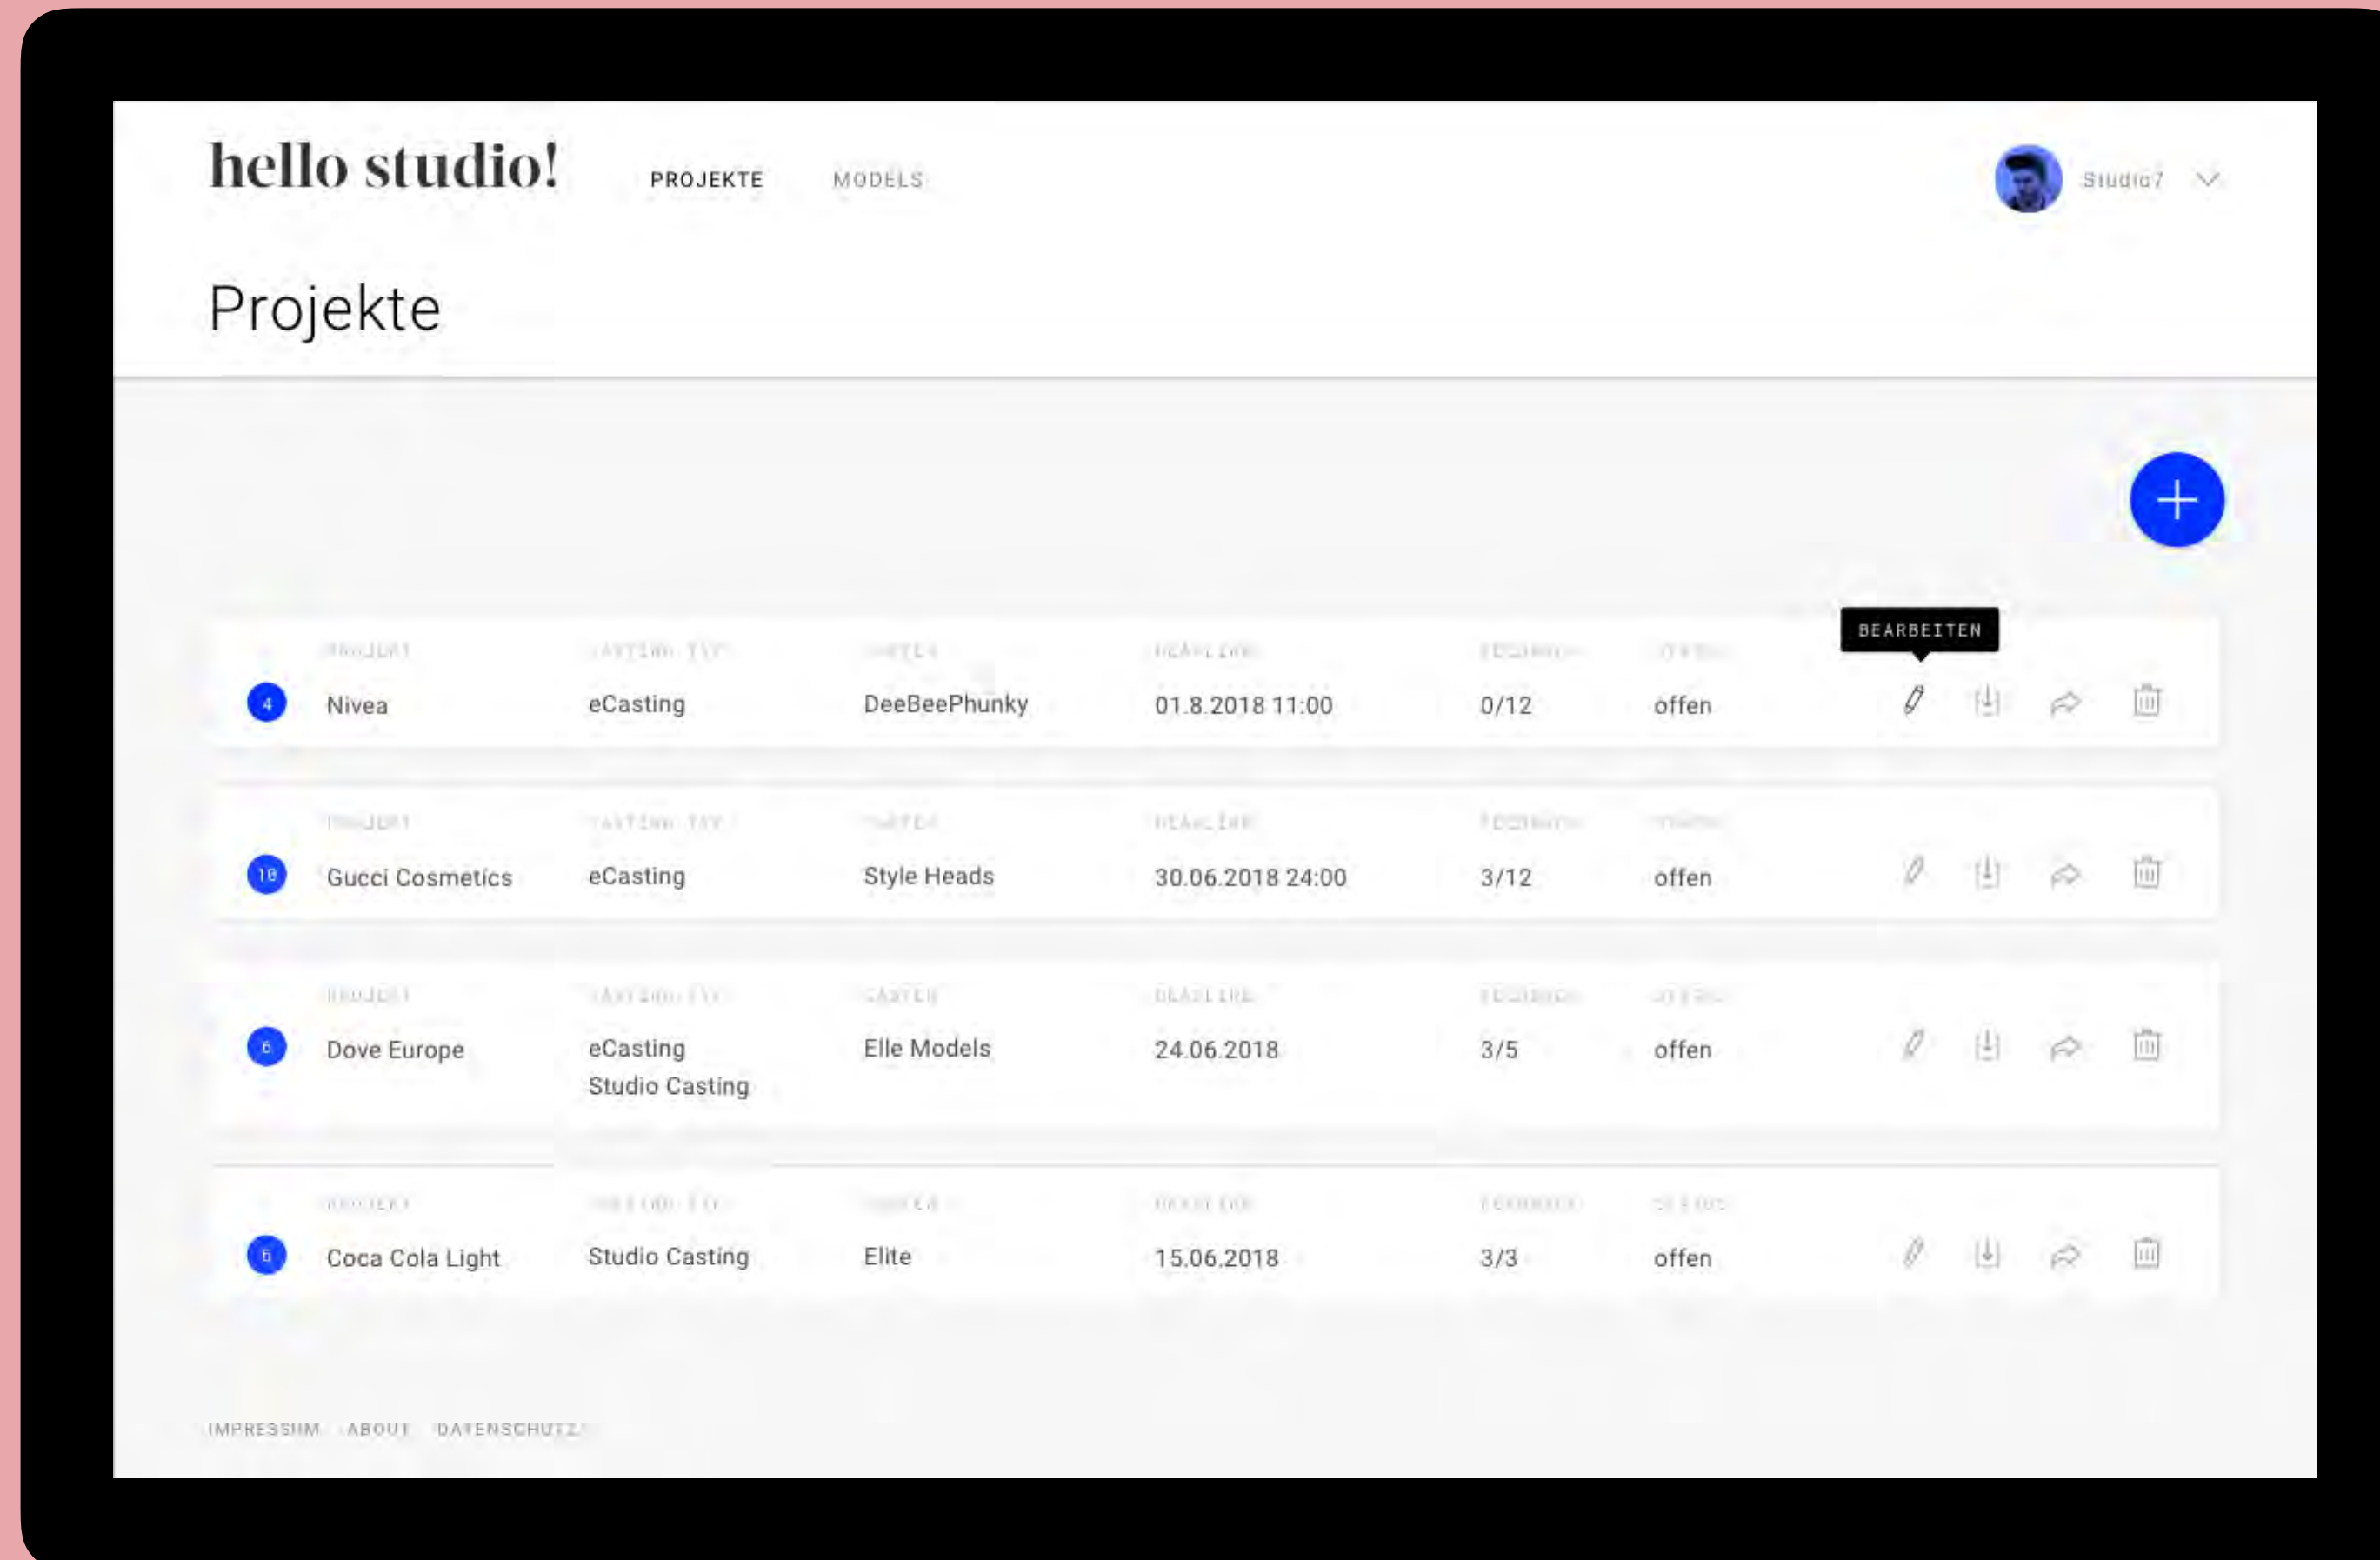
hello studio!

PROJEKTE MODELS

Studio7

Projekte

+

BEARBEITEN

| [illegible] | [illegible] | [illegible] | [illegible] | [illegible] | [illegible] |
|---|---|---|---|---|---|
| 4 Nivea | eCasting | DeeBeePhunky | 01.8.2018 11:00 | 0/12 | offen |
| 18 Gucci Cosmetics | eCasting | Style Heads | 30.06.2018 24:00 | 3/12 | offen |
| 6 Dove Europe | eCasting Studio Casting | Elle Models | 24.06.2018 | 3/5 | offen |
| 6 Coca Cola Light | Studio Casting | Elite | 15.06.2018 | 3/3 | offen |

IMPRESSUM ABOUT DATENSCHUTZ